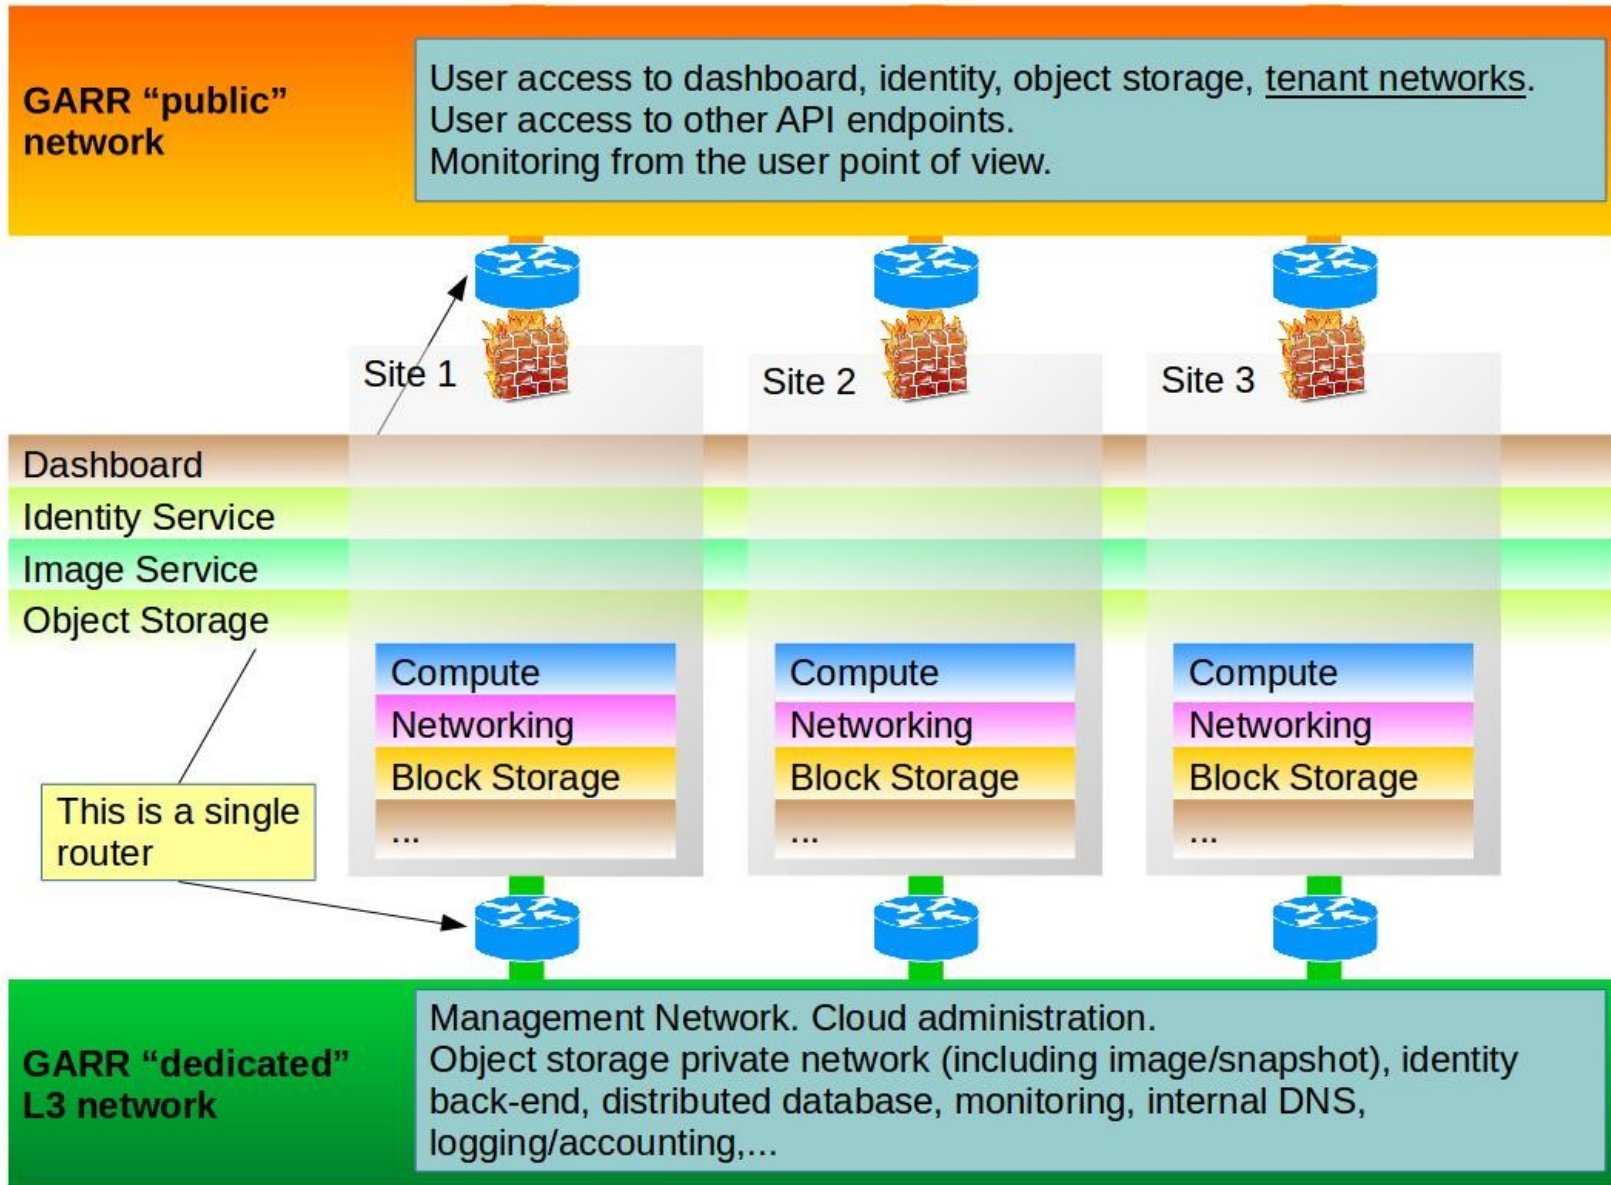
GARR “public” network

User access to dashboard, identity, object storage, tenant networks.
User access to other API endpoints.
Monitoring from the user point of view.

Site 1

Site 2

Site 3

Dashboard
Identity Service
Image Service
Object Storage

| Compute |
|---|
| Networking |
| Block Storage |
| ... |

| Compute |
|---|
| Networking |
| Block Storage |
| ... |

| Compute |
|---|
| Networking |
| Block Storage |
| ... |

This is a single router

GARR “dedicated” L3 network

Management Network. Cloud administration.
Object storage private network (including image/snapshot), identity back-end, distributed database, monitoring, internal DNS, logging/accounting,...